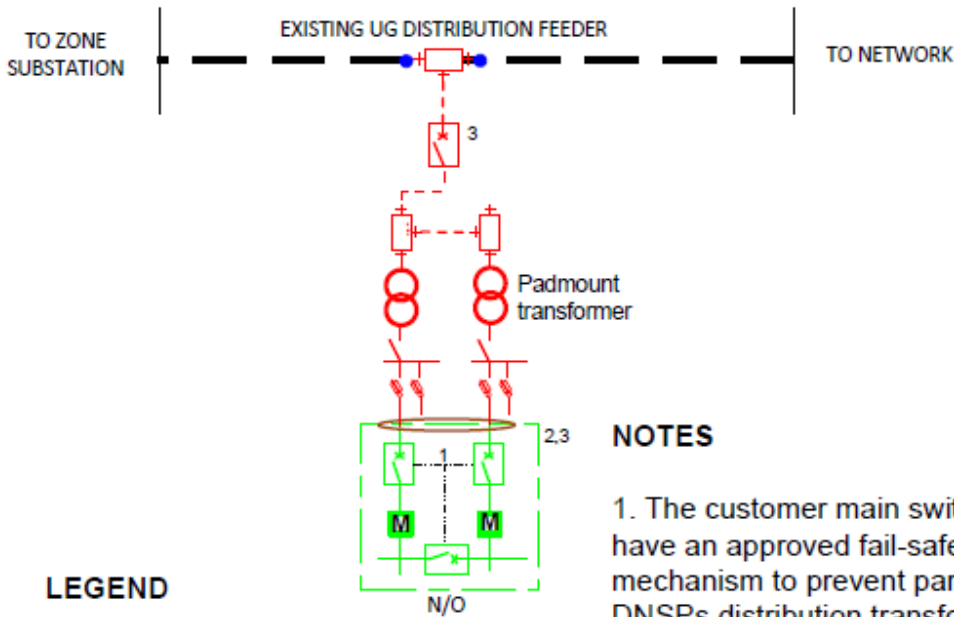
TO ZONE SUBSTATION

EXISTING UG DISTRIBUTION FEEDER

TO NETWORK

3

Padmount transformer

2,3

1

M

M

N/O

LEGEND

NOTES

1. The customer main swit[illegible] have an approved fail-safe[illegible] mechanism to prevent par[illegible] DNSPs distribution transfo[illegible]